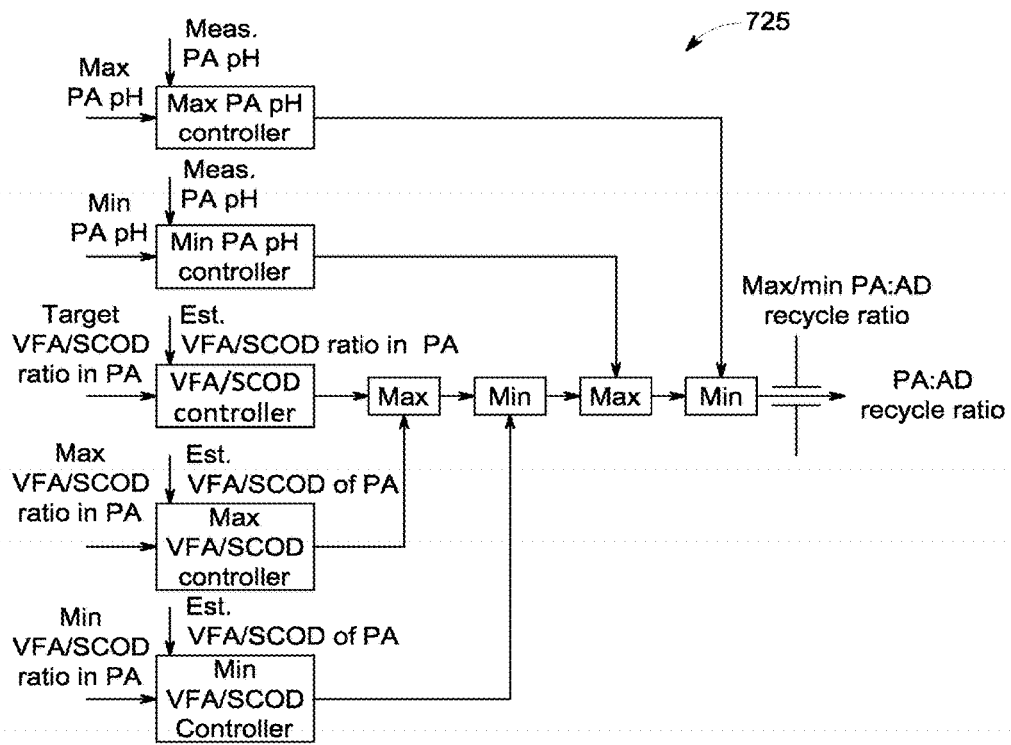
725

Meas. PA pH

Max PA pH

Max PA pH controller

Meas. PA pH

Min PA pH

Min PA pH controller

Target VFA/SCOD ratio in PA

Est. VFA/SCOD ratio in PA

VFA/SCOD controller

Max

Min

Max

Min

Max/min PA:AD recycle ratio

PA:AD recycle ratio

Max VFA/SCOD ratio in PA

Est. VFA/SCOD of PA

Max VFA/SCOD controller

Min VFA/SCOD ratio in PA

Est. VFA/SCOD of PA

Min VFA/SCOD Controller